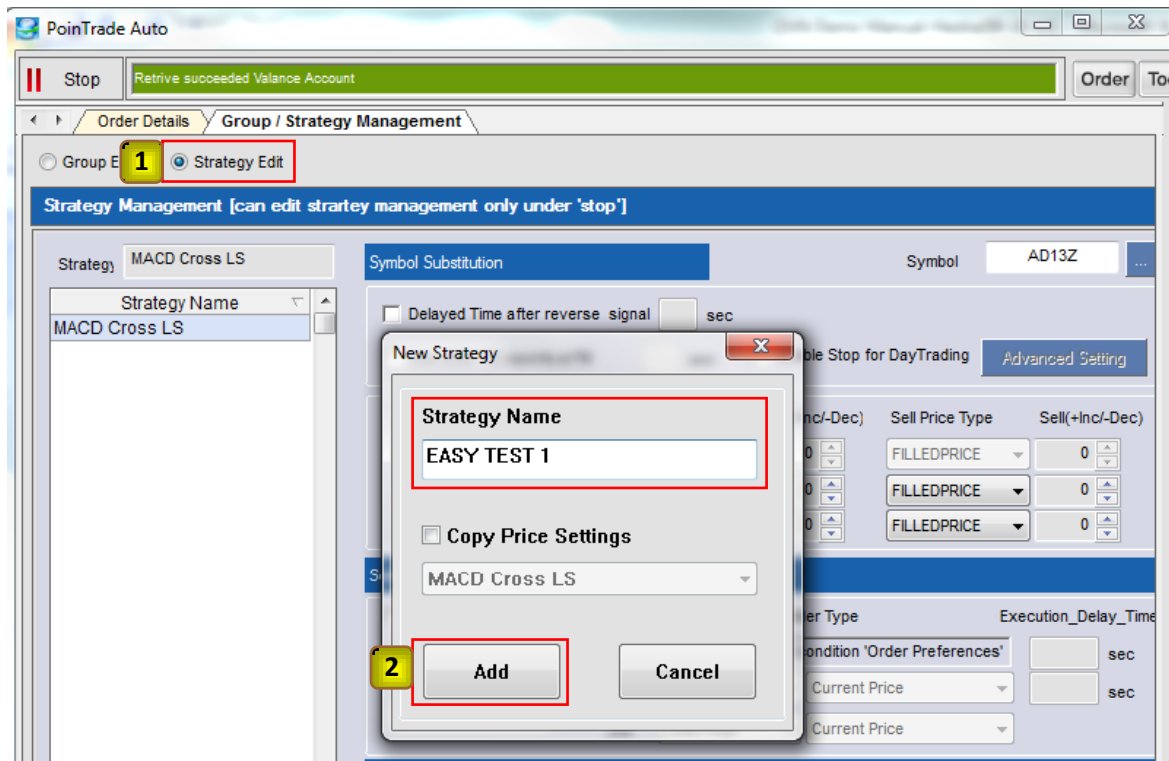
PoinTrade Auto

Stop

Retrive succeeded Valance Account

Order To

Order Details

Group / Strategy Management

Group E

1

Strategy Edit

Strategy Management [can edit startey management only under 'stop']

Strategy

MACD Cross LS

Symbol Substitution

Symbol

AD13Z

Strategy Name

MACD Cross LS

Delayed Time after reverse signal

sec

New Strategy

ble Stop for DayTrading

Advanced Setting

Strategy Name

EASY TEST 1

Inc/-Dec)

Sell Price Type

Sell(+Inc/-Dec)

FILLEDPRICE

0

FILLEDPRICE

0

FILLEDPRICE

0

Copy Price Settings

MACD Cross LS

er Type

Execution_Delay_Time

ondition 'Order Preferences'

sec

2

Add

Cancel

Current Price

sec

Current Price